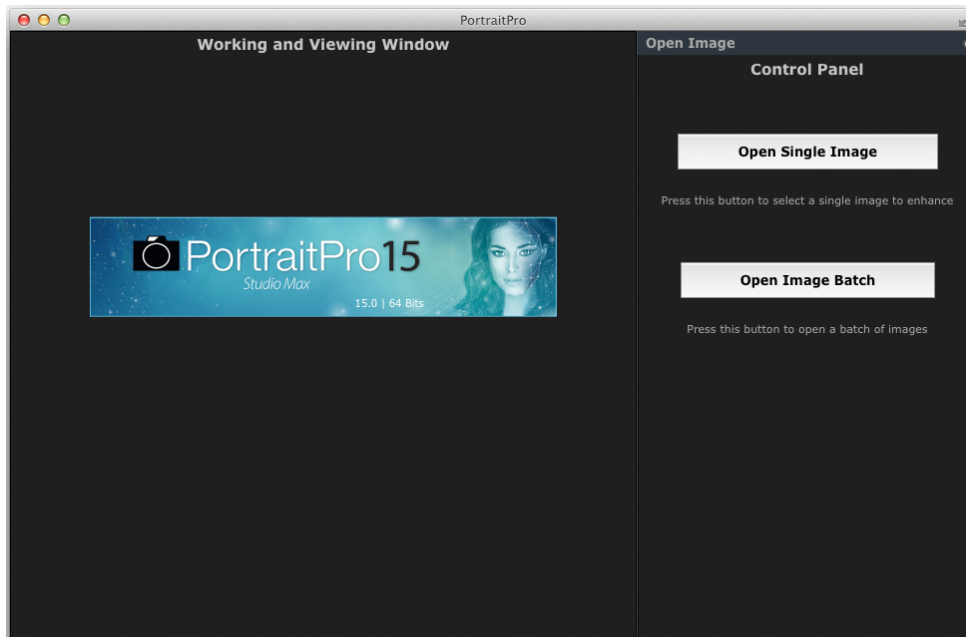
PortraitPro

Working and Viewing Window

PortraitPro15
Studio Max
15.0 | 64 Bits

Open Image

Control Panel

Open Single Image

Press this button to select a single image to enhance

Open Image Batch

Press this button to open a batch of images